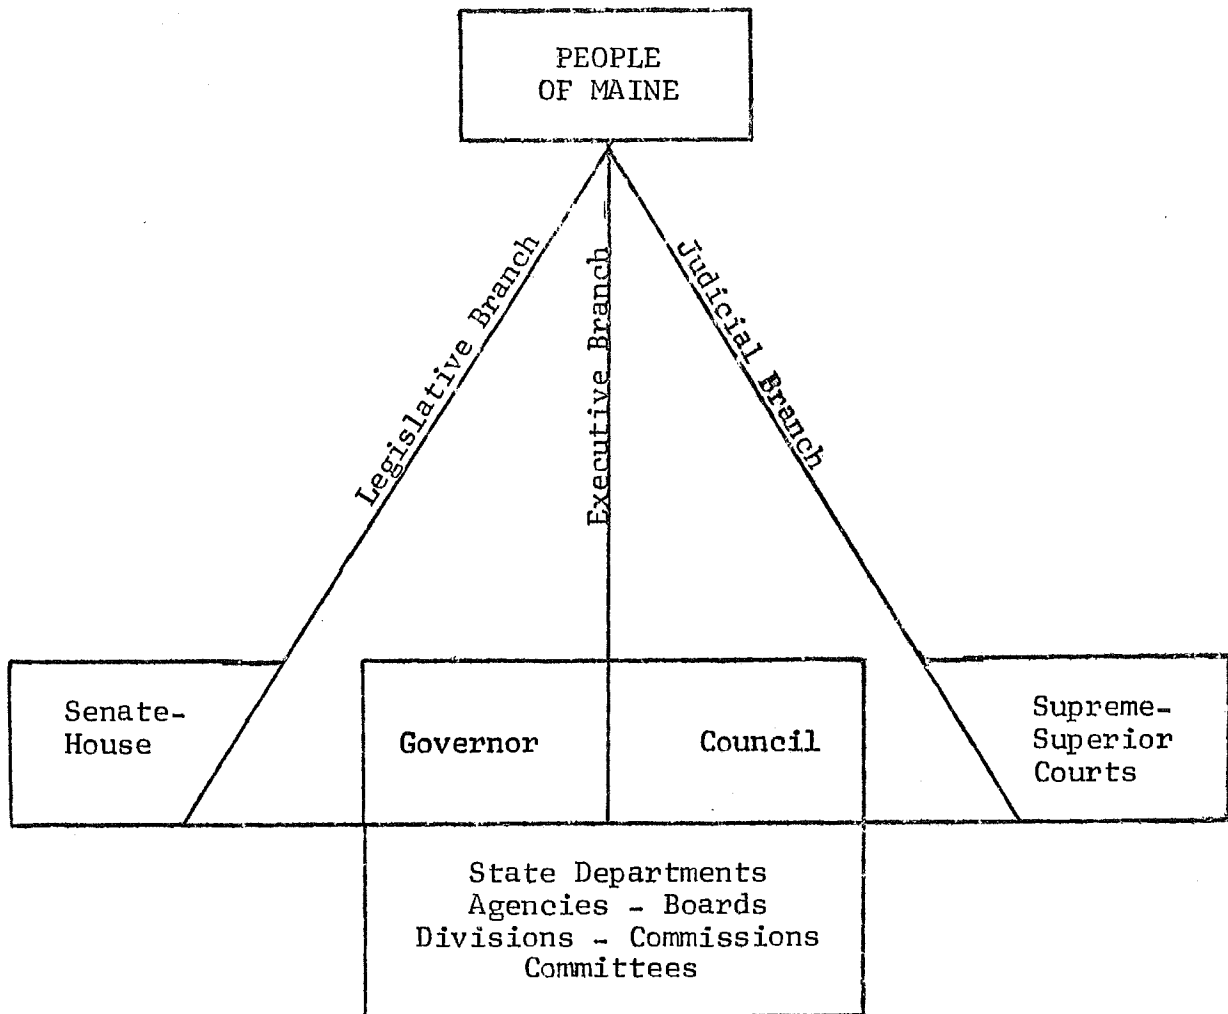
PEOPLE OF MAINE

Legislative Branch

Executive Branch

Judicial Branch

Senate-House

Governor

Council

Supreme-Superior Courts

State Departments
Agencies - Boards
Divisions - Commissions
Committees